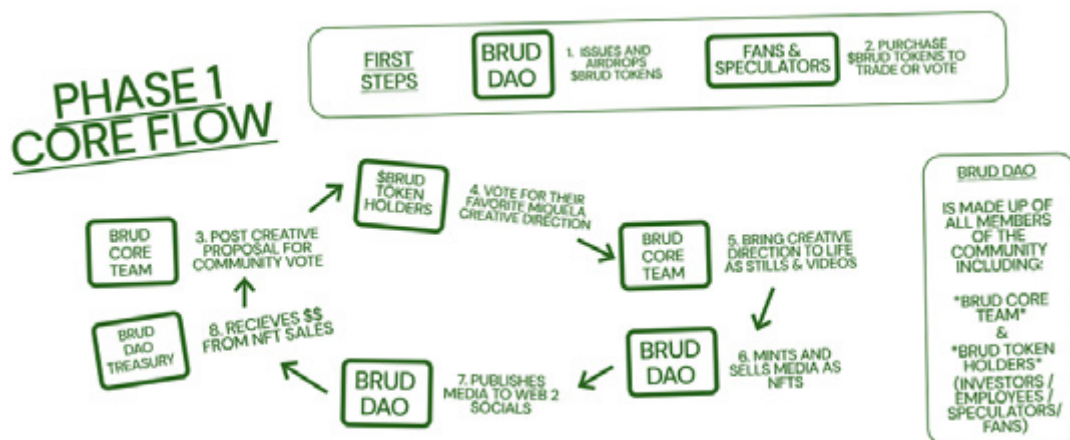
PHASE 1 CORE FLOW

FIRST STEPS

BRUD DAO

1. ISSUES AND AIRDROPS $BRUD TOKENS

FANS & SPECULATORS

2. PURCHASE $BRUD TOKENS TO TRADE OR VOTE

BRUD CORE TEAM

3. POST CREATIVE PROPOSAL FOR COMMUNITY VOTE

$BRUD TOKEN HOLDERS

4. VOTE FOR THEIR FAVORITE MIQUELA CREATIVE DIRECTION

BRUD CORE TEAM

5. BRING CREATIVE DIRECTION TO LIFE AS STILLS & VIDEOS

BRUD DAO

6. MINTS AND SELLS MEDIA AS NFTS

BRUD DAO

7. PUBLISHES MEDIA TO WEB 2 SOCIALS

BRUD DAO TREASURY

8. RECIEVES $$ FROM NFT SALES

BRUD DAO

IS MADE UP OF ALL MEMBERS OF THE COMMUNITY INCLUDING:

*BRUD CORE TEAM*
&
*BRUD TOKEN HOLDERS*
(INVESTORS / EMPLOYEES / SPECULATORS/ FANS)